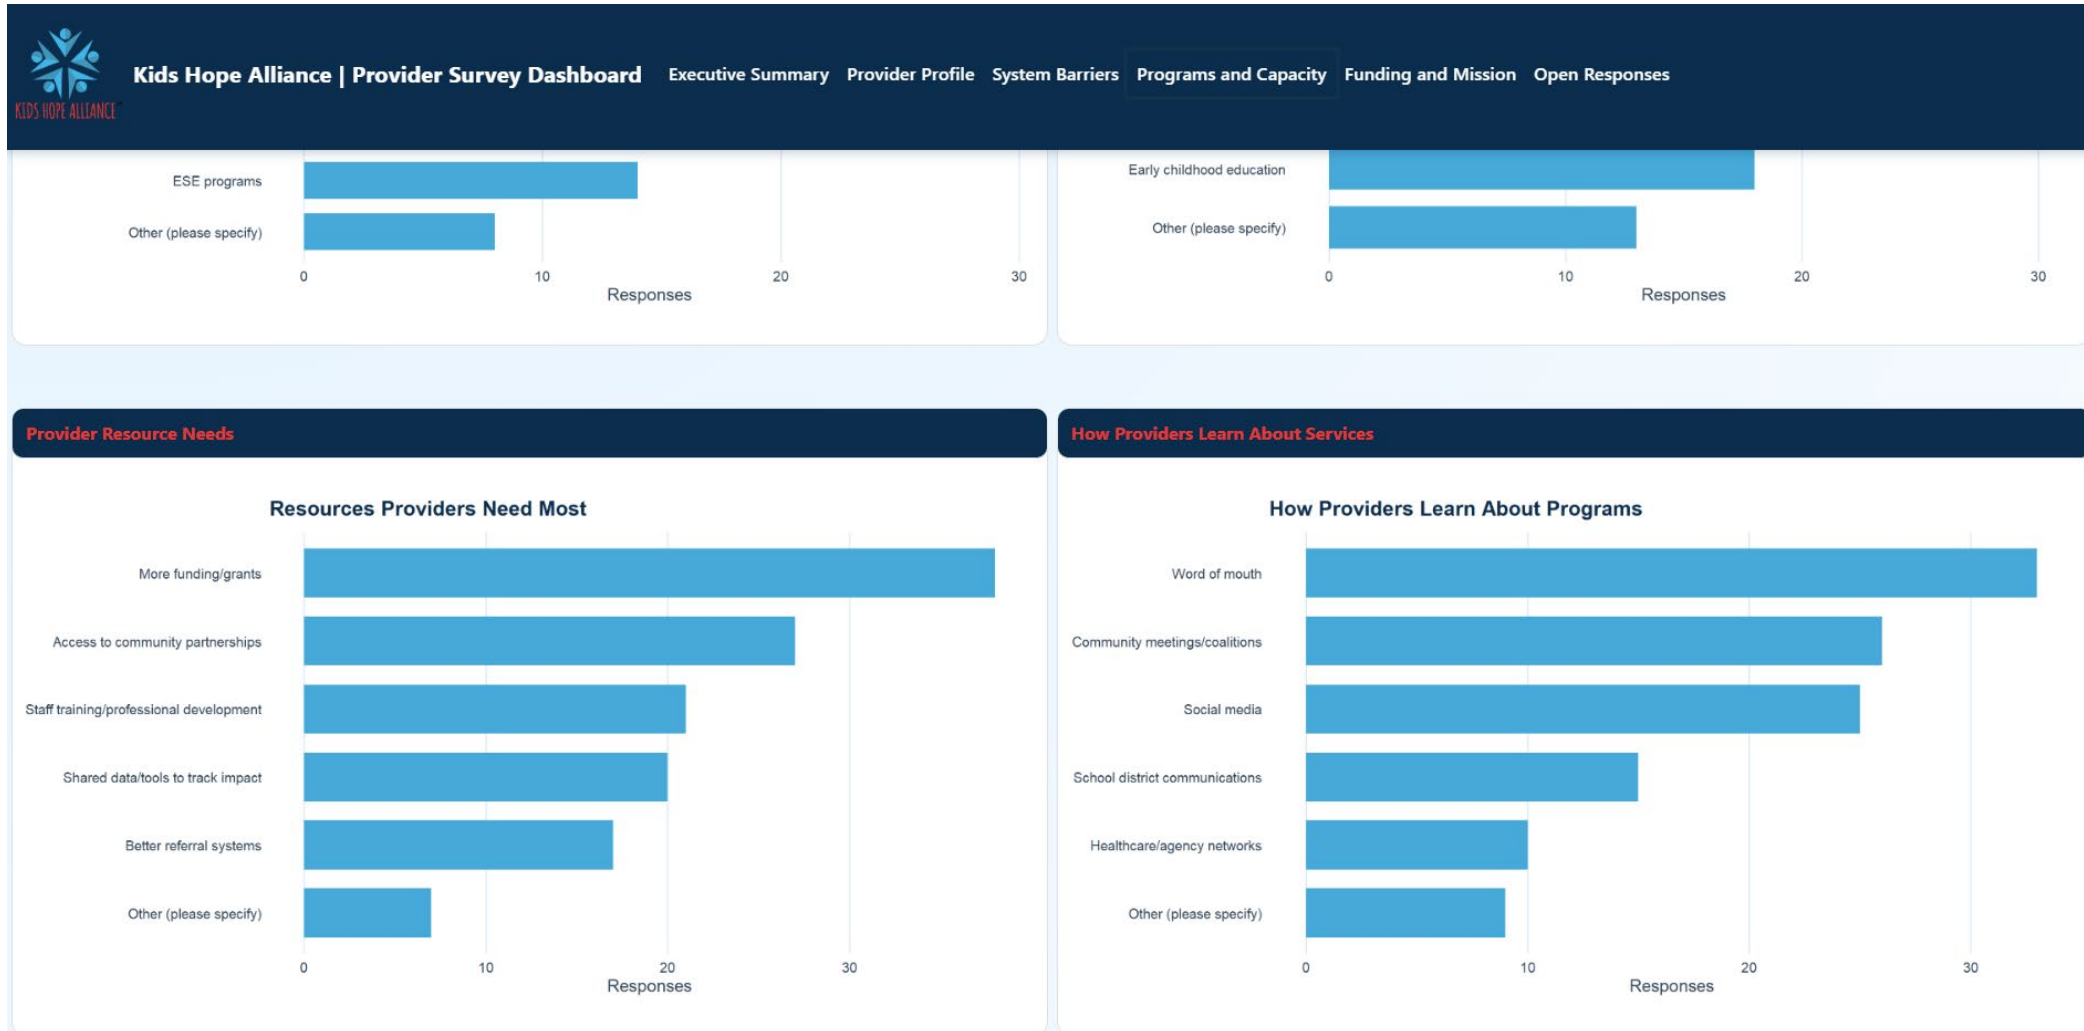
KIDS HOPE ALLIANCE

Kids Hope Alliance | Provider Survey Dashboard

Executive Summary Provider Profile System Barriers Programs and Capacity Funding and Mission Open Responses

ESE programs
Other (please specify)
0 10 20 30
Responses

Early childhood education
Other (please specify)
0 10 20 30
Responses

Provider Resource Needs

Resources Providers Need Most

More funding/grants
Access to community partnerships
Staff training/professional development
Shared data/tools to track impact
Better referral systems
Other (please specify)
0 10 20 30
Responses

How Providers Learn About Services

How Providers Learn About Programs

Word of mouth
Community meetings/coalitions
Social media
School district communications
Healthcare/agency networks
Other (please specify)
0 10 20 30
Responses